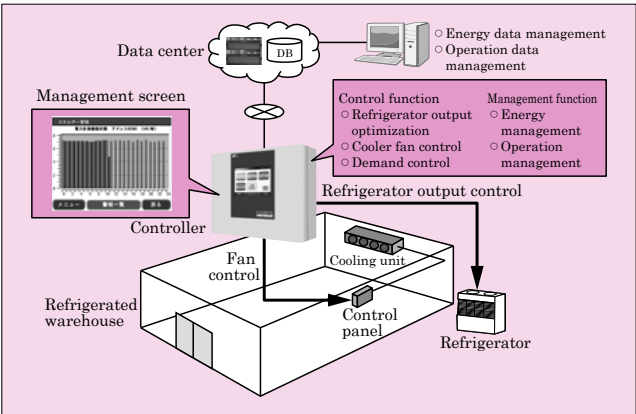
Data center

DB

○ Energy data management
○ Operation data management

Management screen

Control function
○ Refrigerator output optimization
○ Cooler fan control
○ Demand control

Management function
○ Energy management
○ Operation management

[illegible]

メニュー

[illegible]

戻る

Refrigerator output control

Controller

Fan control

Cooling unit

Refrigerated warehouse

Control panel

Refrigerator